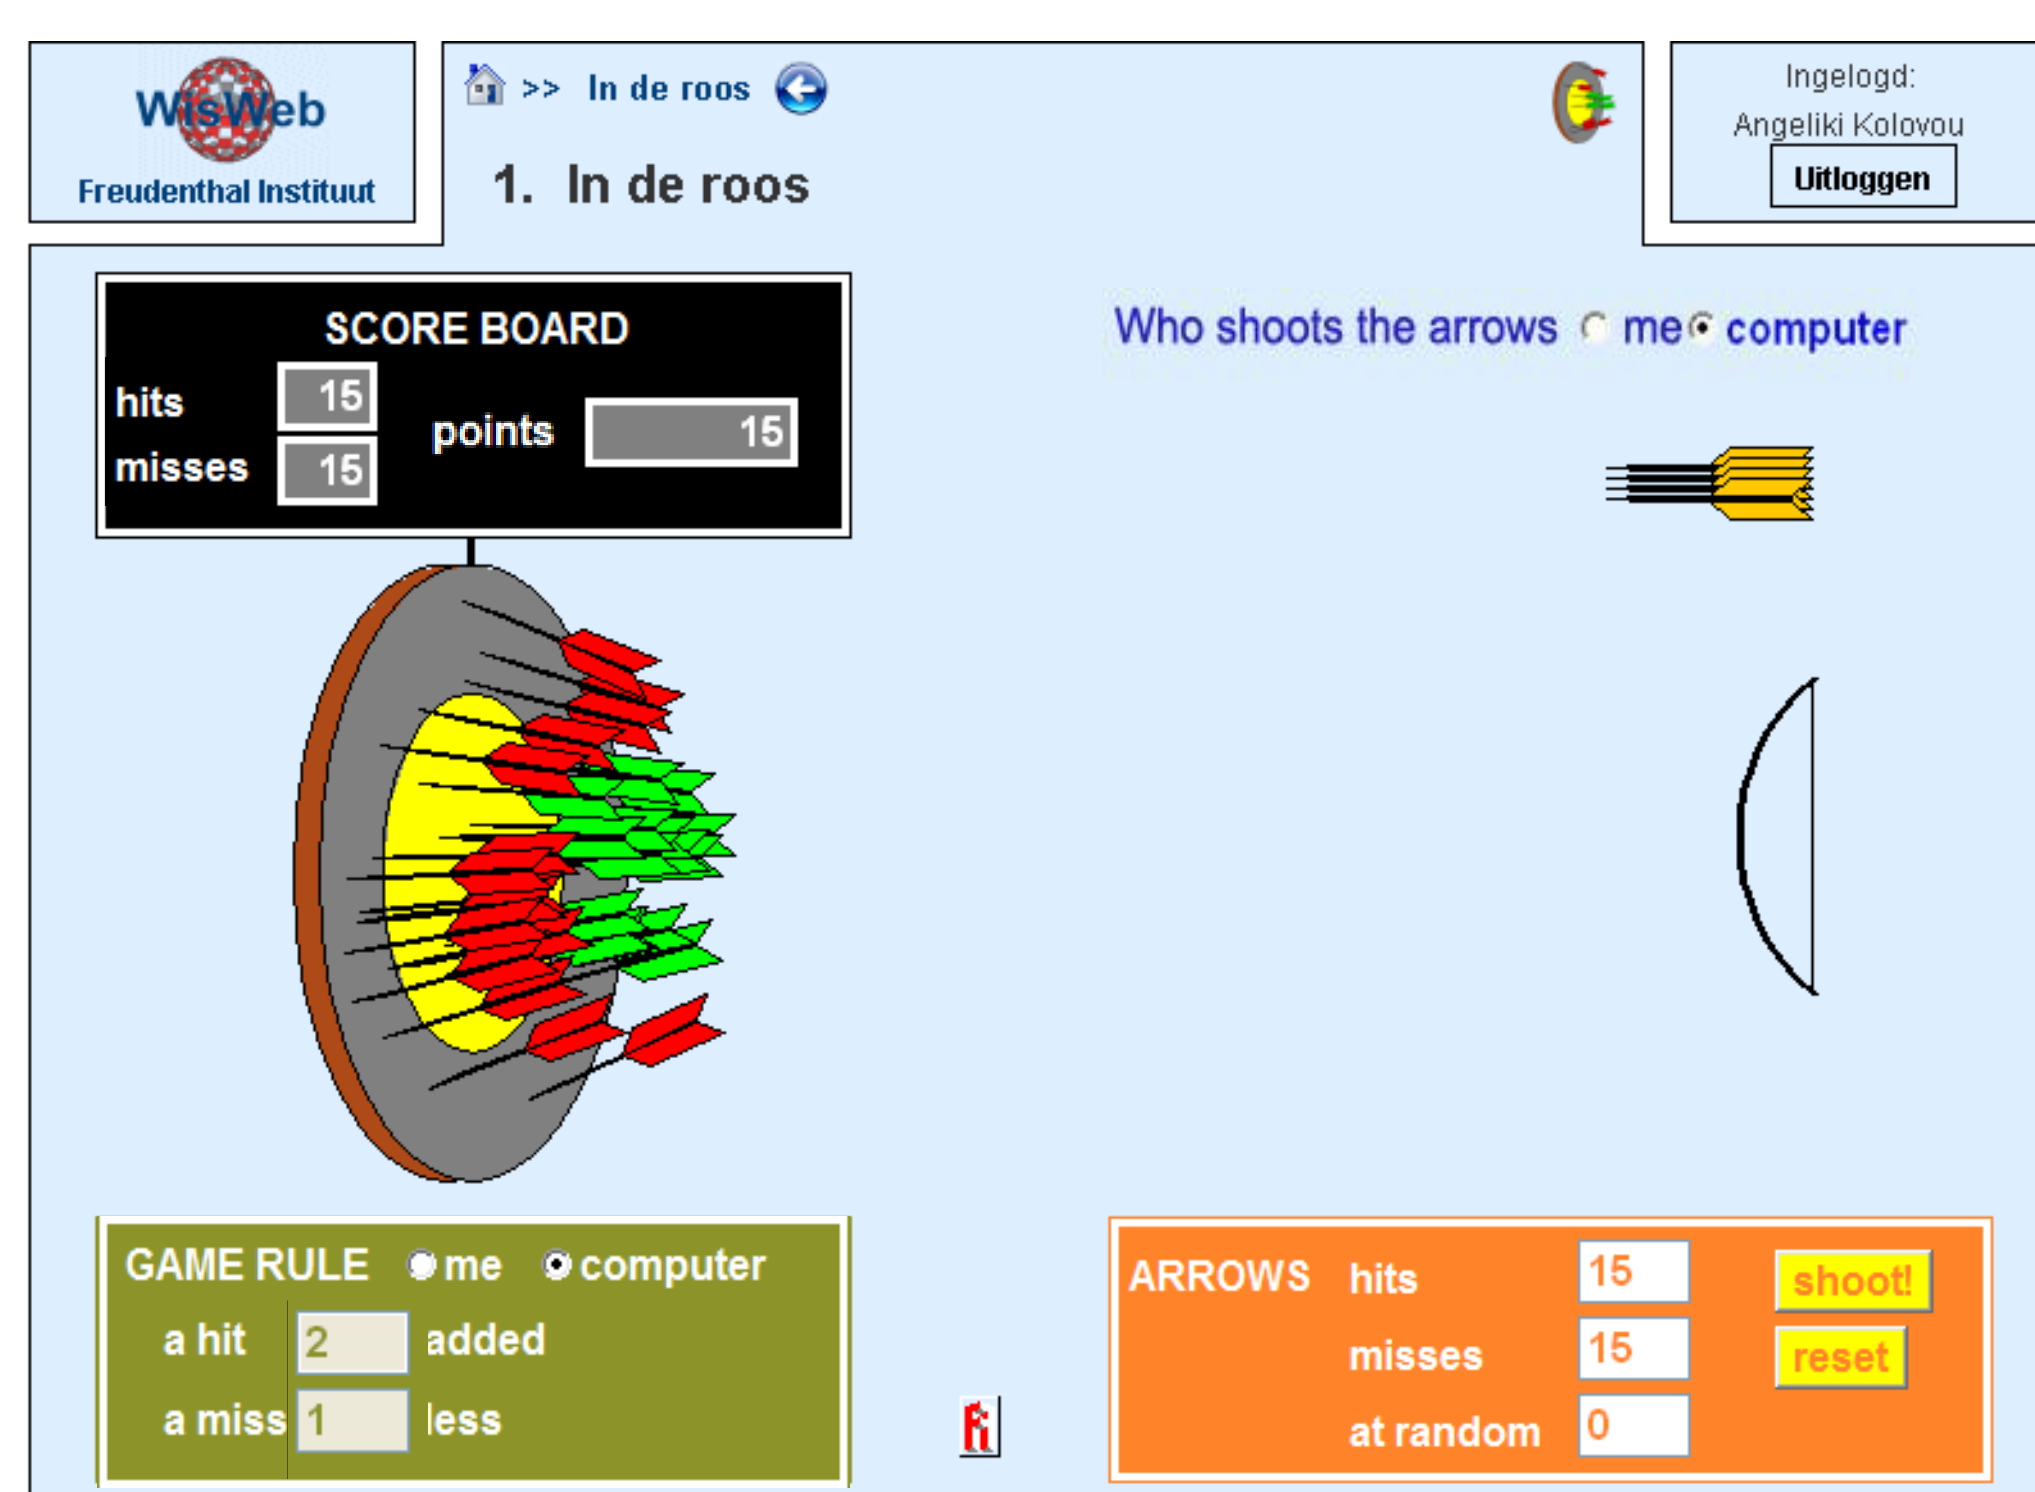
WisWeb
Freudenthal Instituut

>> In de roos

1. In de roos

Ingelogd:
Angeliki Kolovou
Uitloggen

SCORE BOARD

| hits | 15 | points | 15 |
|---|---|---|---|
| misses | 15 | | |

Who shoots the arrows me computer

GAME RULE me computer
a hit 2 added
a miss 1 less

ARROWS hits 15
misses 15
at random 0
shoot!
reset